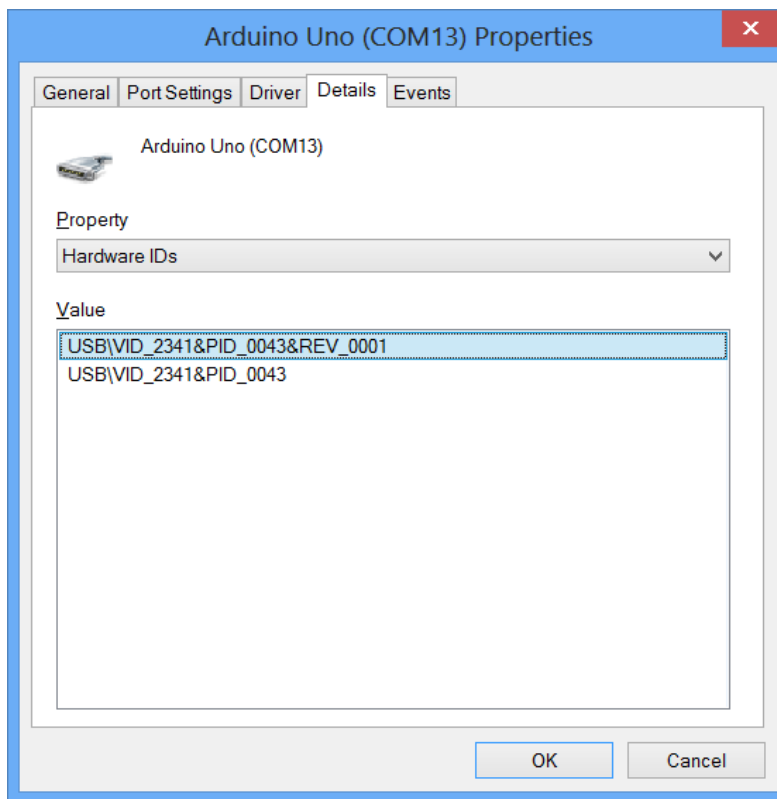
Arduino Uno (COM13) Properties

General | Port Settings | Driver | Details | Events

Arduino Uno (COM13)

Property

Hardware IDs

Value

USB\VID_2341&PID_0043&REV_0001
USB\VID_2341&PID_0043

OK | Cancel